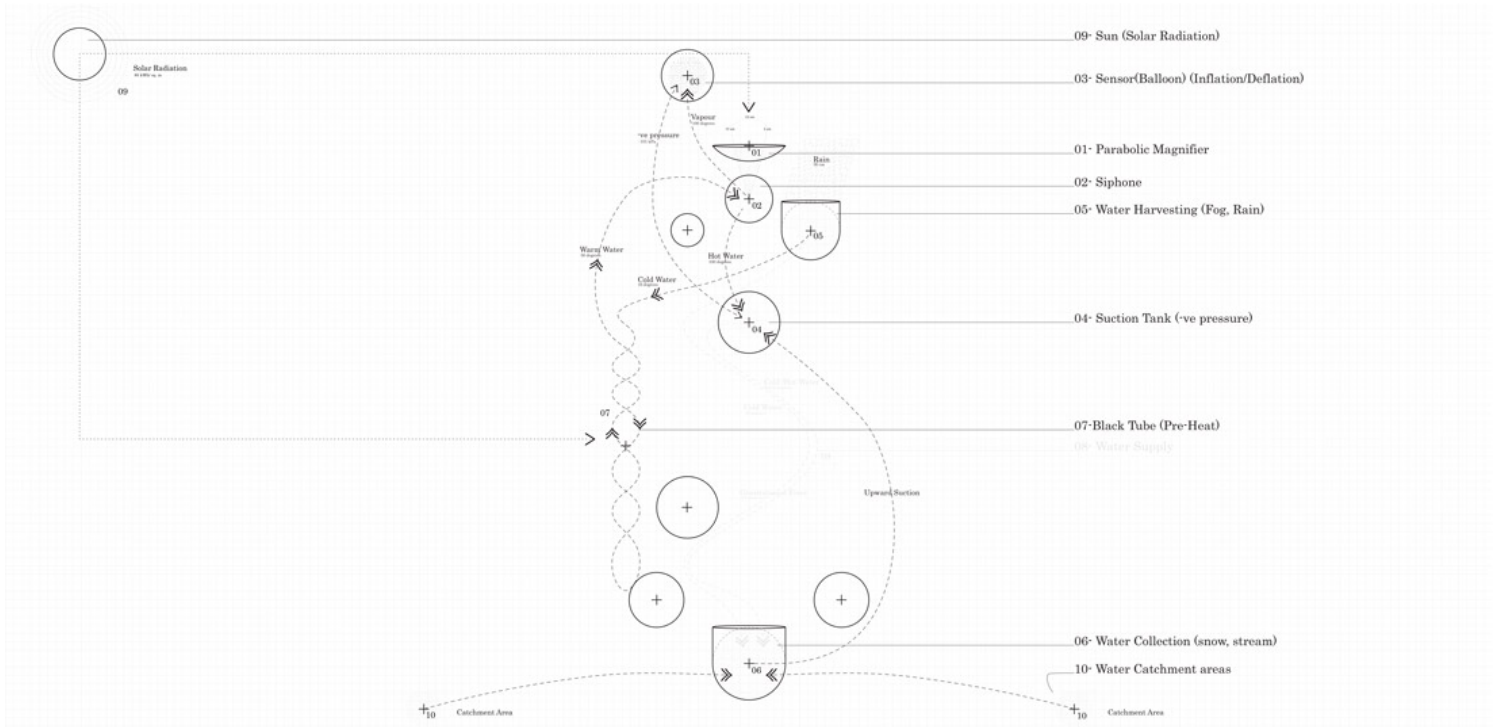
09- Sun (Solar Radiation)

03- Sensor(Balloon) (Inflation/Deflation)

01- Parabolic Magnifier

02- Siphone

05- Water Harvesting (Fog, Rain)

04- Suction Tank (-ve pressure)

07-Black Tube (Pre-Heat)

08- Water Supply

06- Water Collection (snow, stream)

10- Water Catchment areas

Solar Radiation
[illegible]
09

03
Vapour
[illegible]
-ve pressure
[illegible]
01
Rain
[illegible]
02
05
Warm Water
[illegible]
Hot Water
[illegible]
Cold Water
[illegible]
04
07
Upward Suction
06
10 Catchment Area
10 Catchment Area